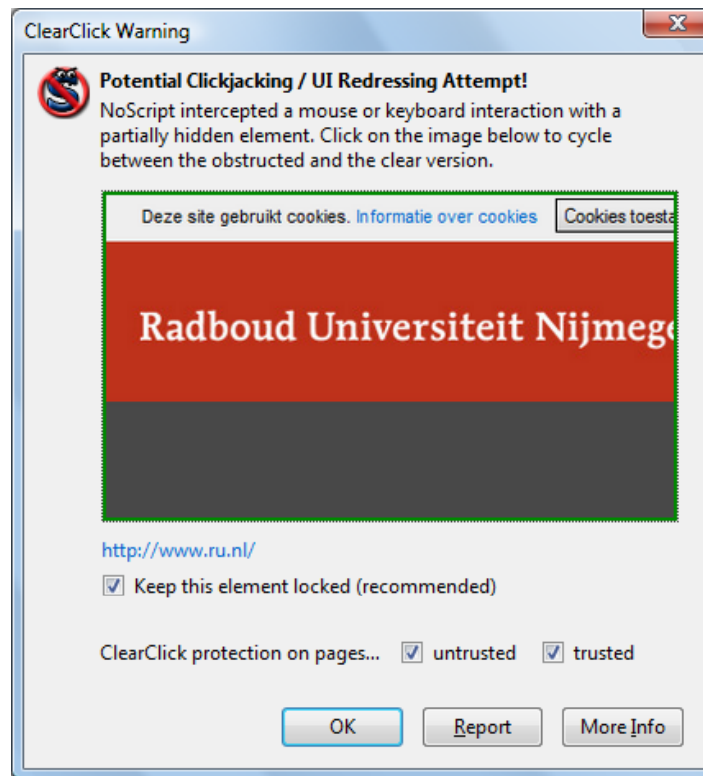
ClearClick Warning

X

Potential Clickjacking / UI Redressing Attempt!

NoScript intercepted a mouse or keyboard interaction with a partially hidden element. Click on the image below to cycle between the obstructed and the clear version.

Deze site gebruikt cookies. Informatie over cookies Cookies toesta

Radboud Universiteit Nijmege

http://www.ru.nl/

Keep this element locked (recommended)

ClearClick protection on pages... untrusted trusted

OK Report More Info